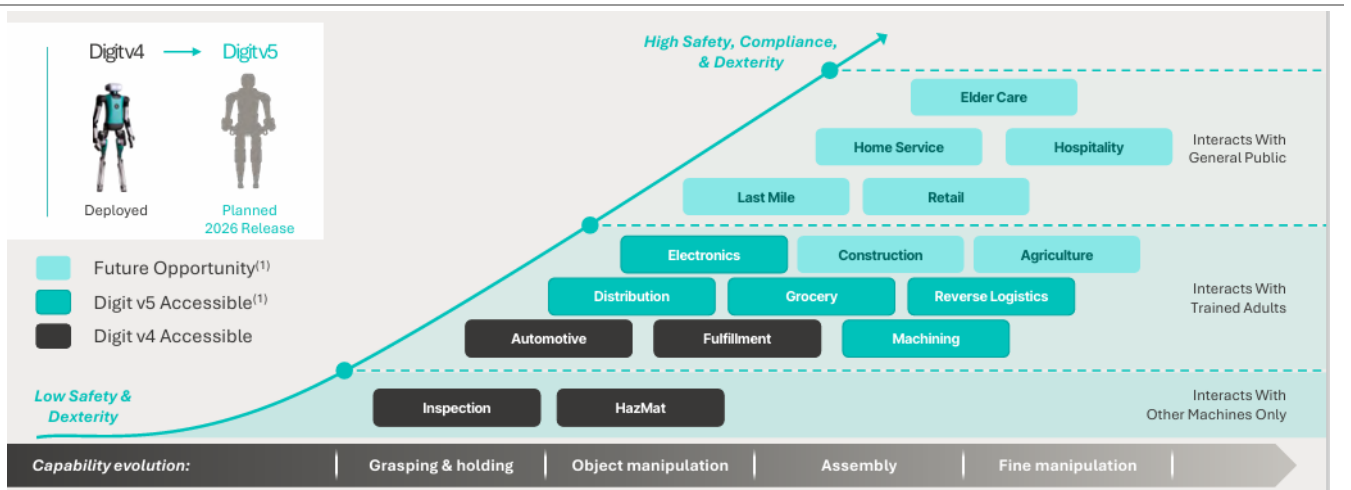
Digit v4 → Digit v5

Deployed

Planned 2026 Release

Future Opportunity$^{(1)}$

Digit v5 Accessible$^{(1)}$

Digit v4 Accessible

High Safety, Compliance, & Dexterity

Elder Care

Home Service

Hospitality

Interacts With General Public

Last Mile

Retail

Electronics

Construction

Agriculture

Distribution

Grocery

Reverse Logistics

Interacts With Trained Adults

Automotive

Fulfillment

Machining

Low Safety & Dexterity

Inspection

HazMat

Interacts With Other Machines Only

Capability evolution:

Grasping & holding

Object manipulation

Assembly

Fine manipulation